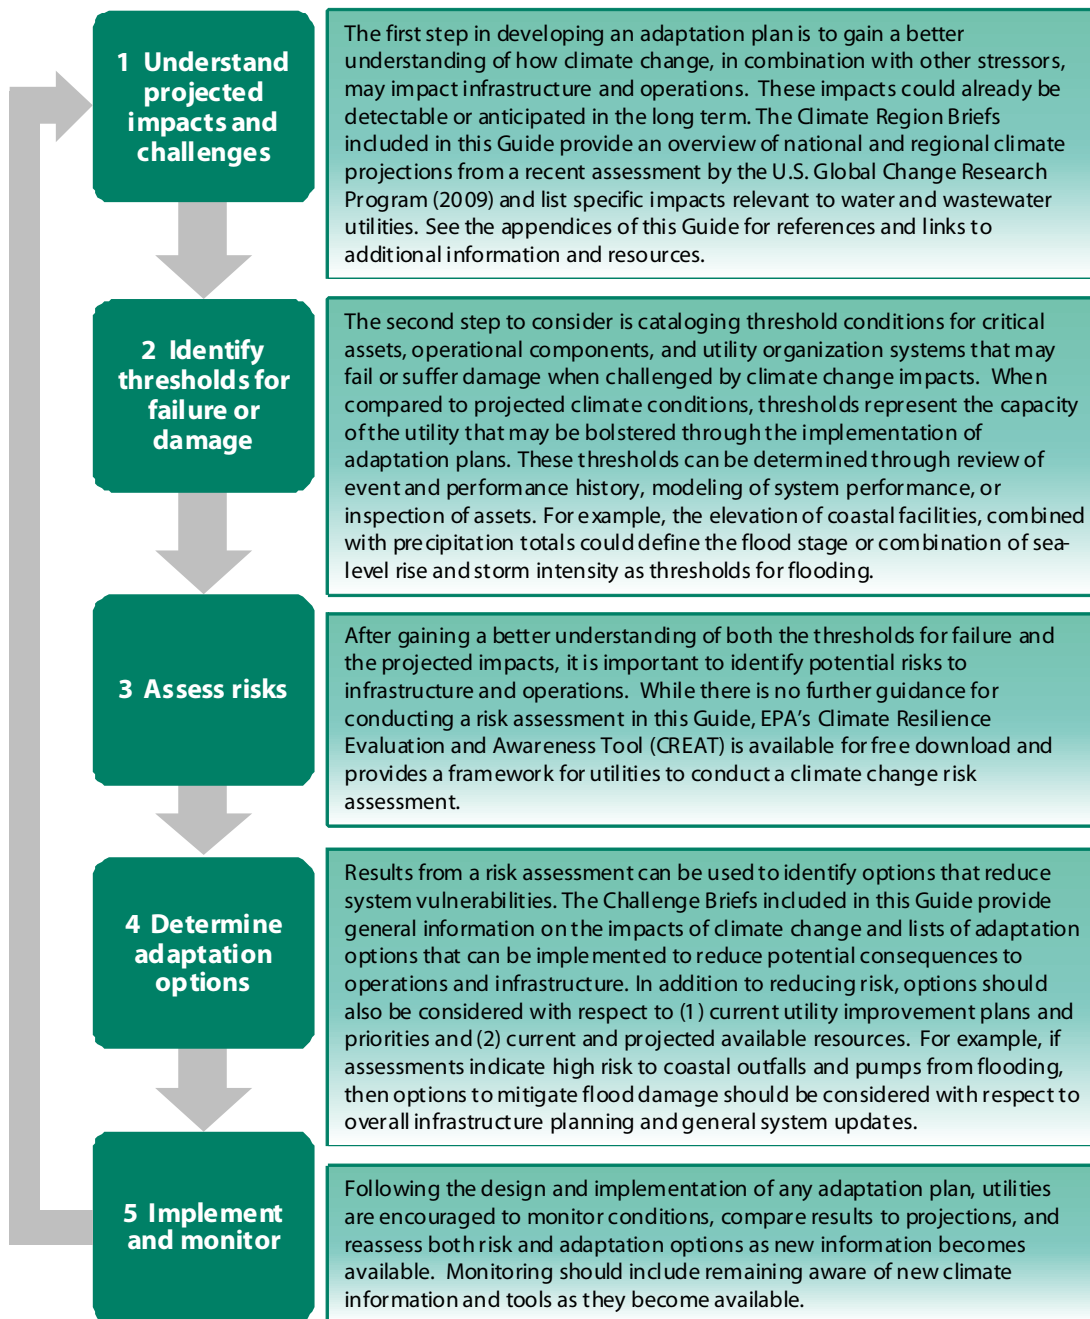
1 Understand projected impacts and challenges

The first step in developing an adaptation plan is to gain a better understanding of how climate change, in combination with other stressors, may impact infrastructure and operations. These impacts could already be detectable or anticipated in the long term. The Climate Region Briefs included in this Guide provide an overview of national and regional climate projections from a recent assessment by the U.S. Global Change Research Program (2009) and list specific impacts relevant to water and wastewater utilities. See the appendices of this Guide for references and links to additional information and resources.

2 Identify thresholds for failure or damage

The second step to consider is cataloging threshold conditions for critical assets, operational components, and utility organization systems that may fail or suffer damage when challenged by climate change impacts. When compared to projected climate conditions, thresholds represent the capacity of the utility that may be bolstered through the implementation of adaptation plans. These thresholds can be determined through review of event and performance history, modeling of system performance, or inspection of assets. For example, the elevation of coastal facilities, combined with precipitation totals could define the flood stage or combination of sea-level rise and storm intensity as thresholds for flooding.

3 Assess risks

After gaining a better understanding of both the thresholds for failure and the projected impacts, it is important to identify potential risks to infrastructure and operations. While there is no further guidance for conducting a risk assessment in this Guide, EPA's Climate Resilience Evaluation and Awareness Tool (CREAT) is available for free download and provides a framework for utilities to conduct a climate change risk assessment.

4 Determine adaptation options

Results from a risk assessment can be used to identify options that reduce system vulnerabilities. The Challenge Briefs included in this Guide provide general information on the impacts of climate change and lists of adaptation options that can be implemented to reduce potential consequences to operations and infrastructure. In addition to reducing risk, options should also be considered with respect to (1) current utility improvement plans and priorities and (2) current and projected available resources. For example, if assessments indicate high risk to coastal outfalls and pumps from flooding, then options to mitigate flood damage should be considered with respect to overall infrastructure planning and general system updates.

5 Implement and monitor

Following the design and implementation of any adaptation plan, utilities are encouraged to monitor conditions, compare results to projections, and reassess both risk and adaptation options as new information becomes available. Monitoring should include remaining aware of new climate information and tools as they become available.